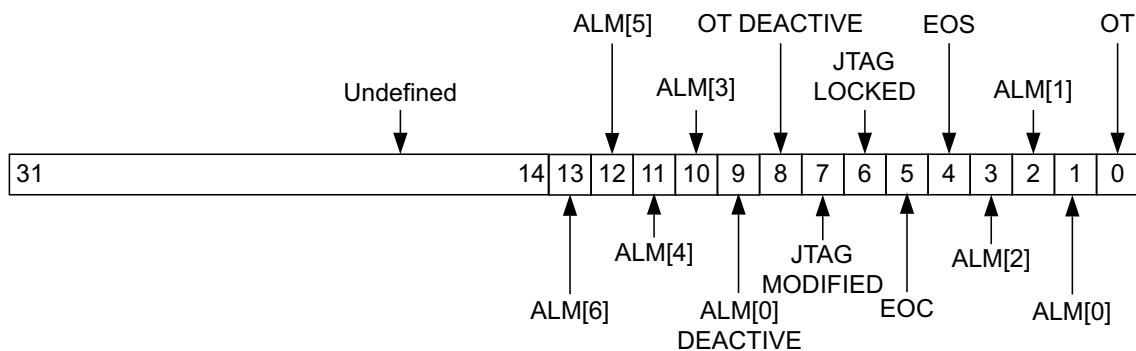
ALM[5]

OT DEACTIVE

EOS

OT

JTAG LOCKED

ALM[3]

ALM[1]

Undefined

| 31 | 14 | 13 | 12 | 11 | 10 | 9 | 8 | 7 | 6 | 5 | 4 | 3 | 2 | 1 | 0 |
|---|---|---|---|---|---|---|---|---|---|---|---|---|---|---|---|

ALM[4]

JTAG MODIFIED

ALM[2]

ALM[6]

ALM[0] DEACTIVE

EOC

ALM[0]